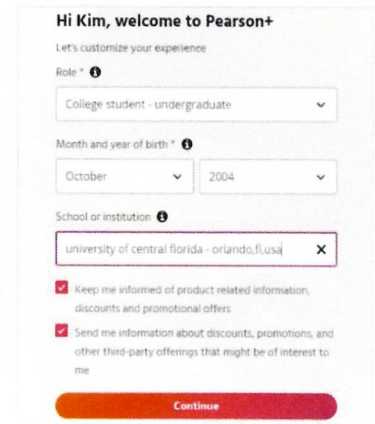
Hi Kim, welcome to Pearson+

Let's customize your experience

Role *

College student - undergraduate

Month and year of birth *

October

2004

School or institution

university of central florida - orlando,fl,usa

Keep me informed of product related information, discounts and promotional offers

Send me information about discounts, promotions, and other third-party offerings that might be of interest to me

Continue